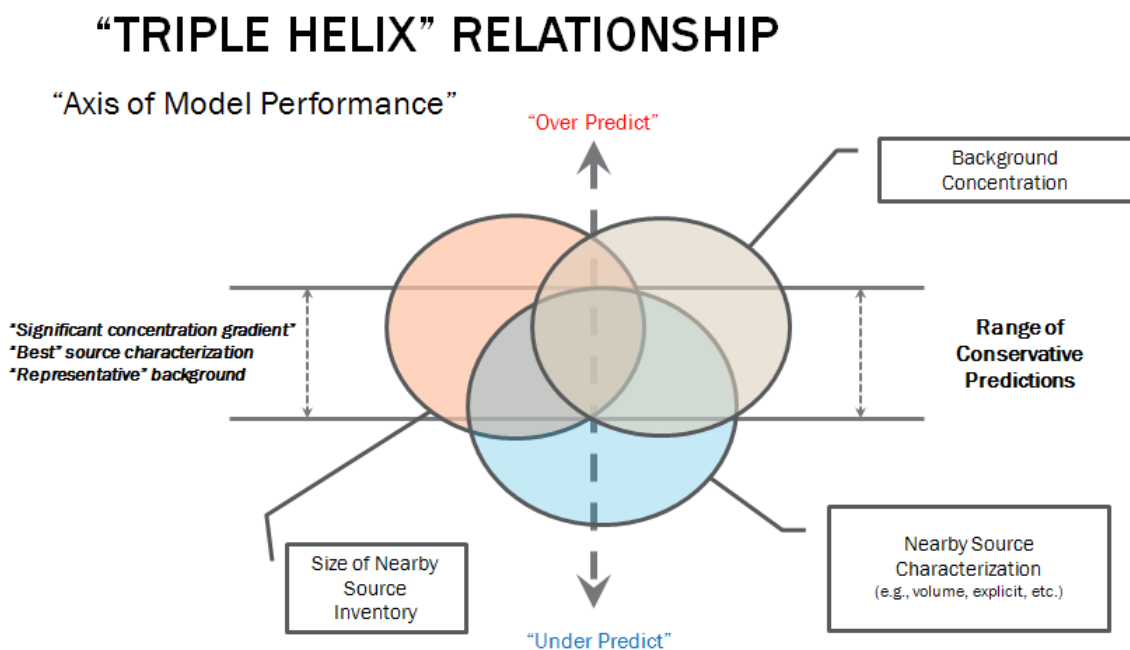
“TRIPLE HELIX” RELATIONSHIP

“Axis of Model Performance”

“Over Predict”

Background Concentration

“Significant concentration gradient”
“Best” source characterization
“Representative” background

Range of Conservative Predictions

Size of Nearby Source Inventory

Nearby Source Characterization
(e.g., volume, explicit, etc.)

“Under Predict”